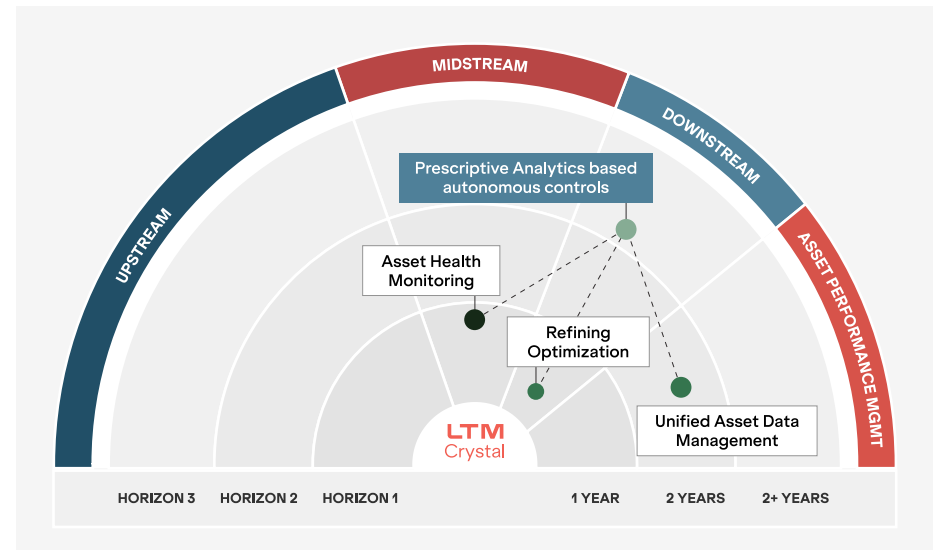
MIDSTREAM

UPSTREAM

DOWNSTREAM

ASSET PERFORMANCE MGMT

Prescriptive Analytics based autonomous controls

Asset Health Monitoring

Refining Optimization

Unified Asset Data Management

LTM Crystal

HORIZON 3 HORIZON 2 HORIZON 1 1 YEAR 2 YEARS 2+ YEARS